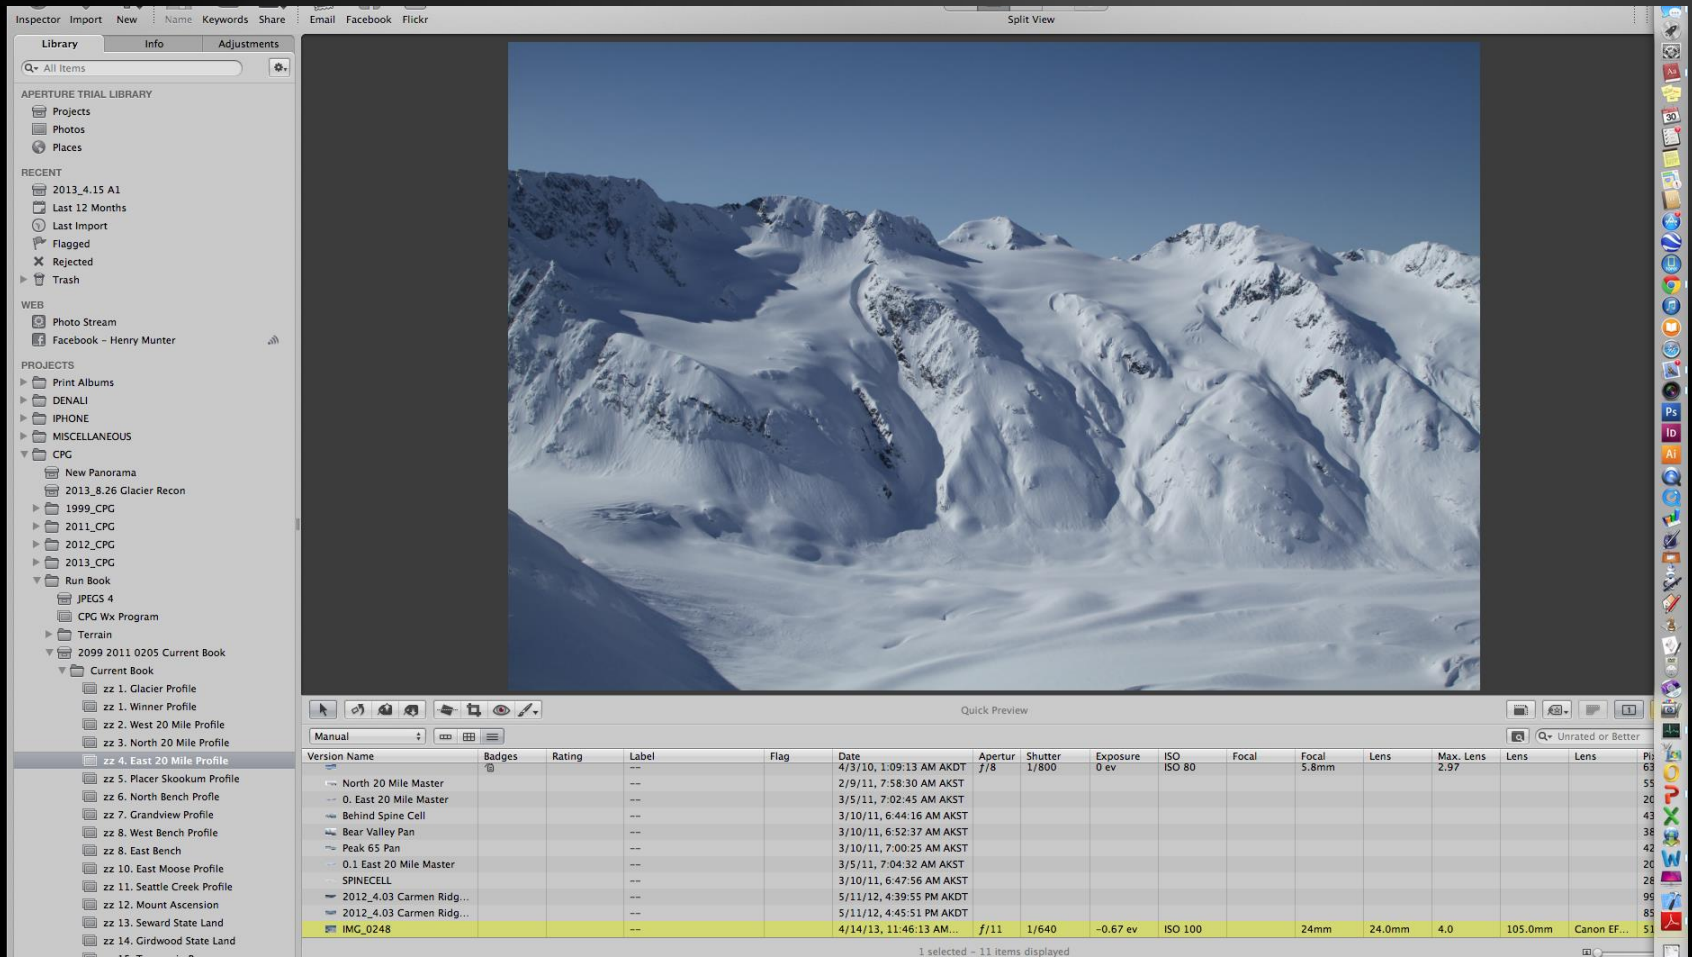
Inspector Import New Name Keywords Share Email Facebook Flickr Split View

Library Info Adjustments

All Items

APERTURE TRIAL LIBRARY
Projects
Photos
Places

RECENT
2013_4.15 A1
Last 12 Months
Last Import
Flagged
Rejected
Trash

WEB
Photo Stream
Facebook – Henry Munter

PROJECTS
Print Albums
DENALI
IPHONE
MISCELLANEOUS
CPG
New Panorama
2013_8.26 Glacier Recon
1999_CPG
2011_CPG
2012_CPG
2013_CPG
Run Book
JPEGS 4
CPG Wx Program
Terrain
2099 2011 0205 Current Book
Current Book
zz 1. Glacier Profile
zz 1. Winner Profile
zz 2. West 20 Mile Profile
zz 3. North 20 Mile Profile
zz 4. East 20 Mile Profile
zz 5. Placer Skookum Profile
zz 6. North Bench Profle
zz 7. Grandview Profile
zz 8. West Bench Profile
zz 8. East Bench
zz 10. East Moose Profile
zz 11. Seattle Creek Profile
zz 12. Mount Ascension
zz 13. Seward State Land
zz 14. Girdwood State Land

Quick Preview

Manual

Unrated or Better

| Version Name | Badges | Rating | Label | Flag | Date | Apertur | Shutter | Exposure | ISO | Focal | Focal | Lens | Max. Lens | Lens | Lens | Pi |
|---|---|---|---|---|---|---|---|---|---|---|---|---|---|---|---|---|
| | | | -- | | 4/3/10, 1:09:13 AM AKDT | ƒ/8 | 1/800 | 0 ev | ISO 80 | | 5.8mm | | 2.97 | | | 63 |
| North 20 Mile Master | | | -- | | 2/9/11, 7:58:30 AM AKST | | | | | | | | | | | 55 |
| 0. East 20 Mile Master | | | -- | | 3/5/11, 7:02:45 AM AKST | | | | | | | | | | | 20 |
| Behind Spine Cell | | | -- | | 3/10/11, 6:44:16 AM AKST | | | | | | | | | | | 43 |
| Bear Valley Pan | | | -- | | 3/10/11, 6:52:37 AM AKST | | | | | | | | | | | 38 |
| Peak 65 Pan | | | -- | | 3/10/11, 7:00:25 AM AKST | | | | | | | | | | | 42 |
| 0.1 East 20 Mile Master | | | -- | | 3/5/11, 7:04:32 AM AKST | | | | | | | | | | | 20 |
| SPINECELL | | | -- | | 3/10/11, 6:47:56 AM AKST | | | | | | | | | | | 28 |
| 2012_4.03 Carmen Ridg... | | | -- | | 5/11/12, 4:39:55 PM AKDT | | | | | | | | | | | 99 |
| 2012_4.03 Carmen Ridg... | | | -- | | 5/11/12, 4:45:51 PM AKDT | | | | | | | | | | | 85 |
| IMG_0248 | | | -- | | 4/14/13, 11:46:13 AM... | ƒ/11 | 1/640 | -0.67 ev | ISO 100 | | 24mm | 24.0mm | 4.0 | 105.0mm | Canon EF... | 51 |

1 selected - 11 items displayed